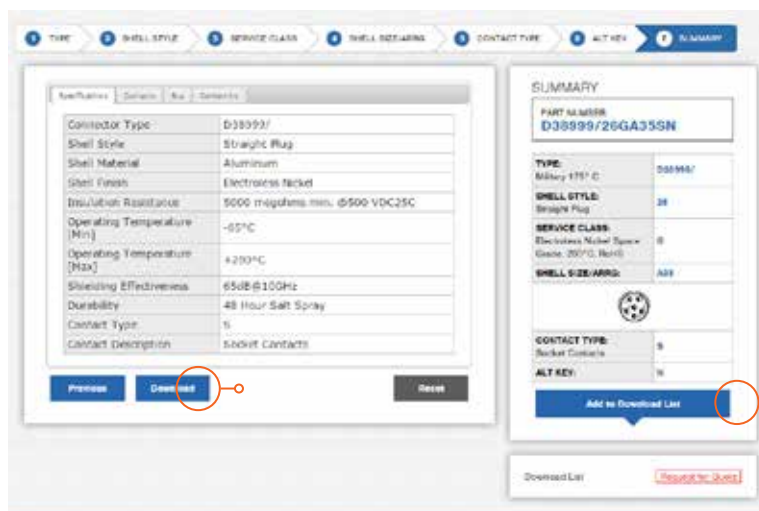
1 TYPE 2 SHELL STYLE 3 SERVICE CLASS 4 SHELL SIZE/ARRG 5 CONTACT TYPE 6 ALT KEY 7 SUMMARY

Specifications | Contacts | Key | Generic

| Connector Type | D38999/ |
|---|---|
| Shell Style | Straight Plug |
| Shell Material | Aluminum |
| Shell Finish | Electroless Nickel |
| Insulation Resistance | 5000 megohms min. @500 VDC25C |
| Operating Temperature [Min] | -65°C |
| Operating Temperature [Max] | +200°C |
| Shielding Effectiveness | 65dB@10GHz |
| Durability | 48 Hour Salt Spray |
| Contact Type | S |
| Contact Description | Socket Contacts |

Previous Download Reset

SUMMARY

PART NUMBER
D38999/26GA35SN

| TYPE: Military 175° C | D38999/ |
|---|---|
| SHELL STYLE: Straight Plug | 26 |
| SERVICE CLASS: Electroless Nickel Space Grade 200°C, RoHS | G |
| SHELL SIZE/ARRG: | A35 |
| CONTACT TYPE: Socket Contacts | S |
| ALT KEY: | N |

Add to Download List

Download List Request for Quote